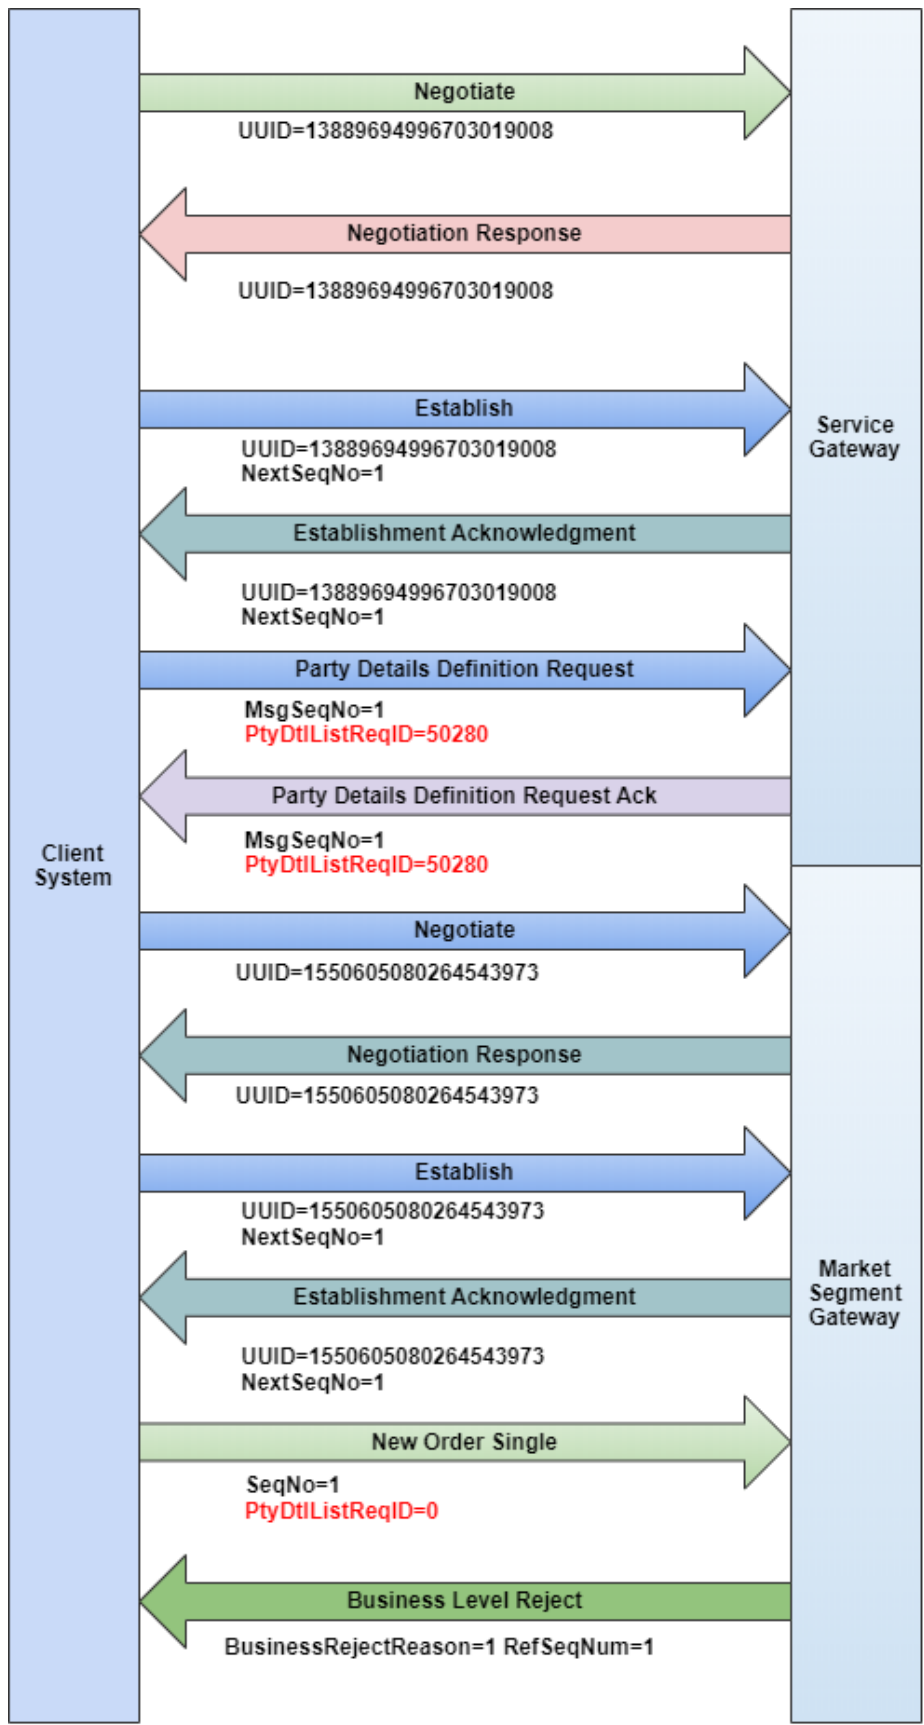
Negotiate
UUID=13889694996703019008

Negotiation Response
UUID=13889694996703019008

Establish
UUID=13889694996703019008
NextSeqNo=1

Service Gateway

Establishment Acknowledgment
UUID=13889694996703019008
NextSeqNo=1

Party Details Definition Request
MsgSeqNo=1
PtyDtlListReqID=50280

Party Details Definition Request Ack
MsgSeqNo=1
PtyDtlListReqID=50280

Client System

Negotiate
UUID=1550605080264543973

Negotiation Response
UUID=1550605080264543973

Establish
UUID=1550605080264543973
NextSeqNo=1

Establishment Acknowledgment
UUID=1550605080264543973
NextSeqNo=1

Market Segment Gateway

New Order Single
SeqNo=1
PtyDtlListReqID=0

Business Level Reject
BusinessRejectReason=1 RefSeqNum=1